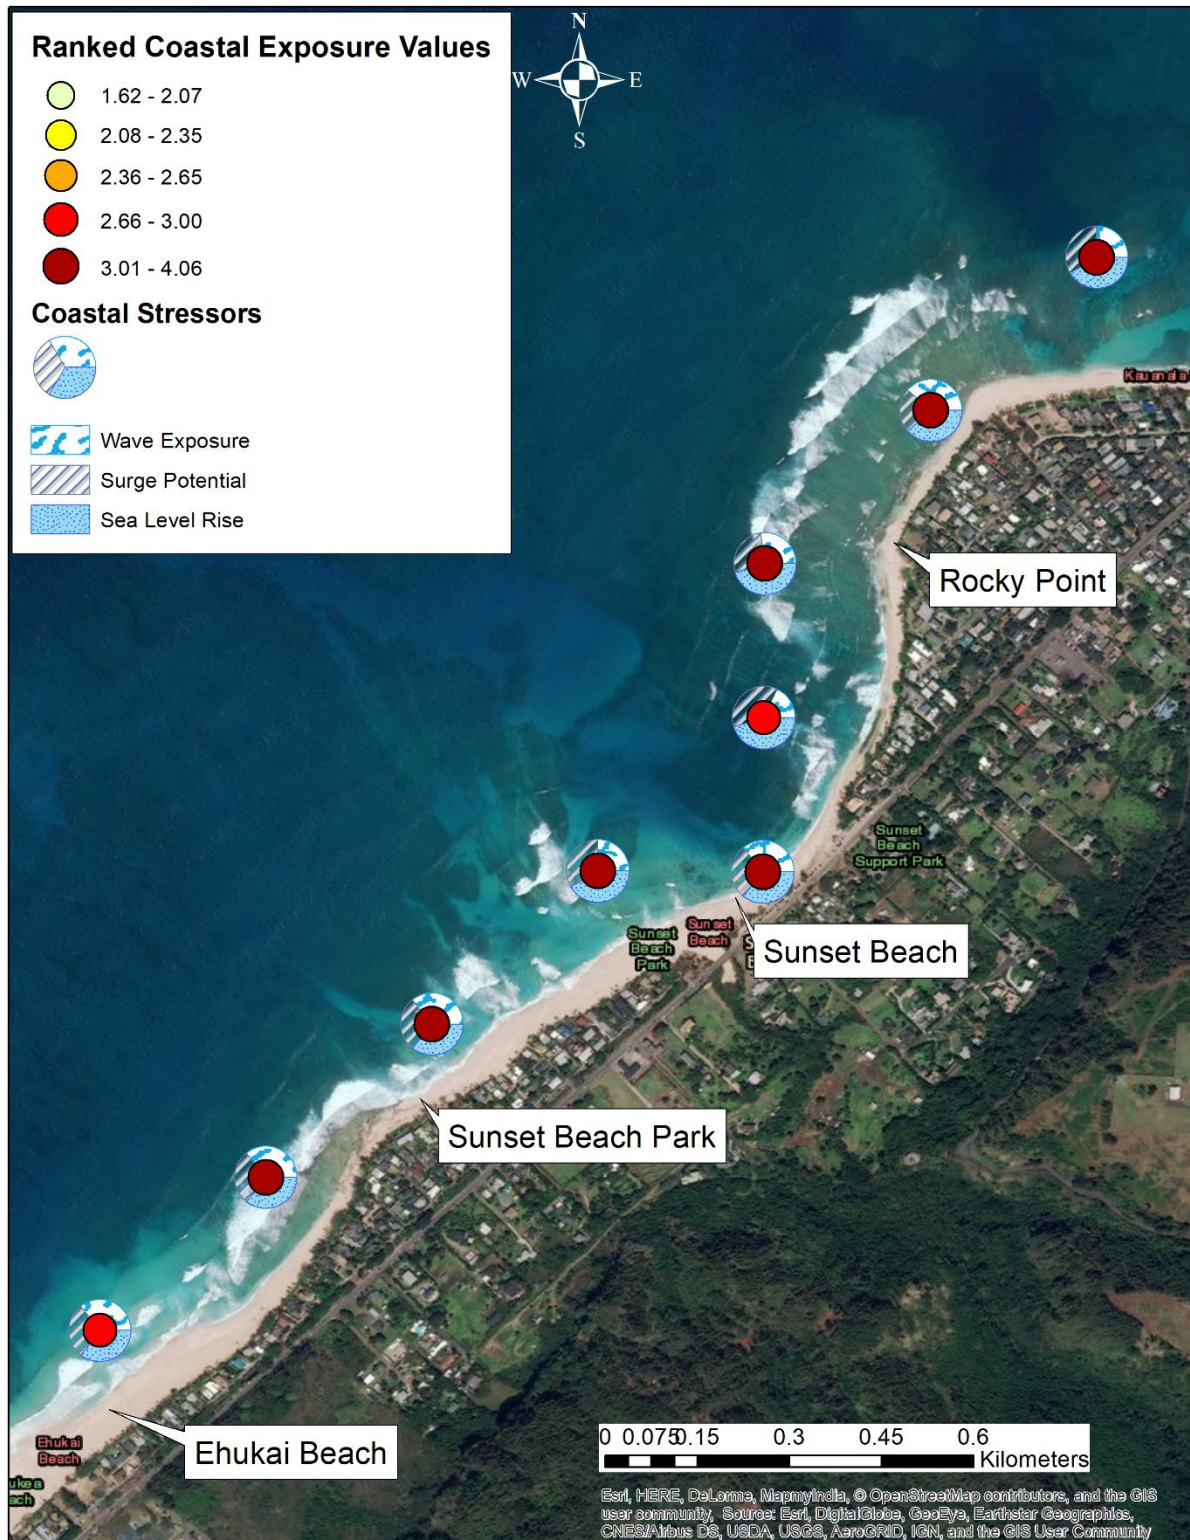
Ranked Coastal Exposure Values
1.62 - 2.07
2.08 - 2.35
2.36 - 2.65
2.66 - 3.00
3.01 - 4.06

Coastal Stressors

Wave Exposure
Surge Potential
Sea Level Rise

N
W
E
S

Kauanala

Rocky Point

Sunset Beach Support Park

Sunset Beach Park

Sunset Beach

Sunset Beach

Sunset Beach Park

Ehukai Beach

Ehukai Beach

ukea ach

0 0.075 0.15 0.3 0.45 0.6
Kilometers

Esri, HERE, DeLorme, Mapmyindia, © OpenStreetMap contributors, and the GIS user community, Source: Esri, DigitalGlobe, GeoEye, Earthstar Geographics, CNES/Airbus DS, USDA, USGS, AeroGRID, IGN, and the GIS User Community